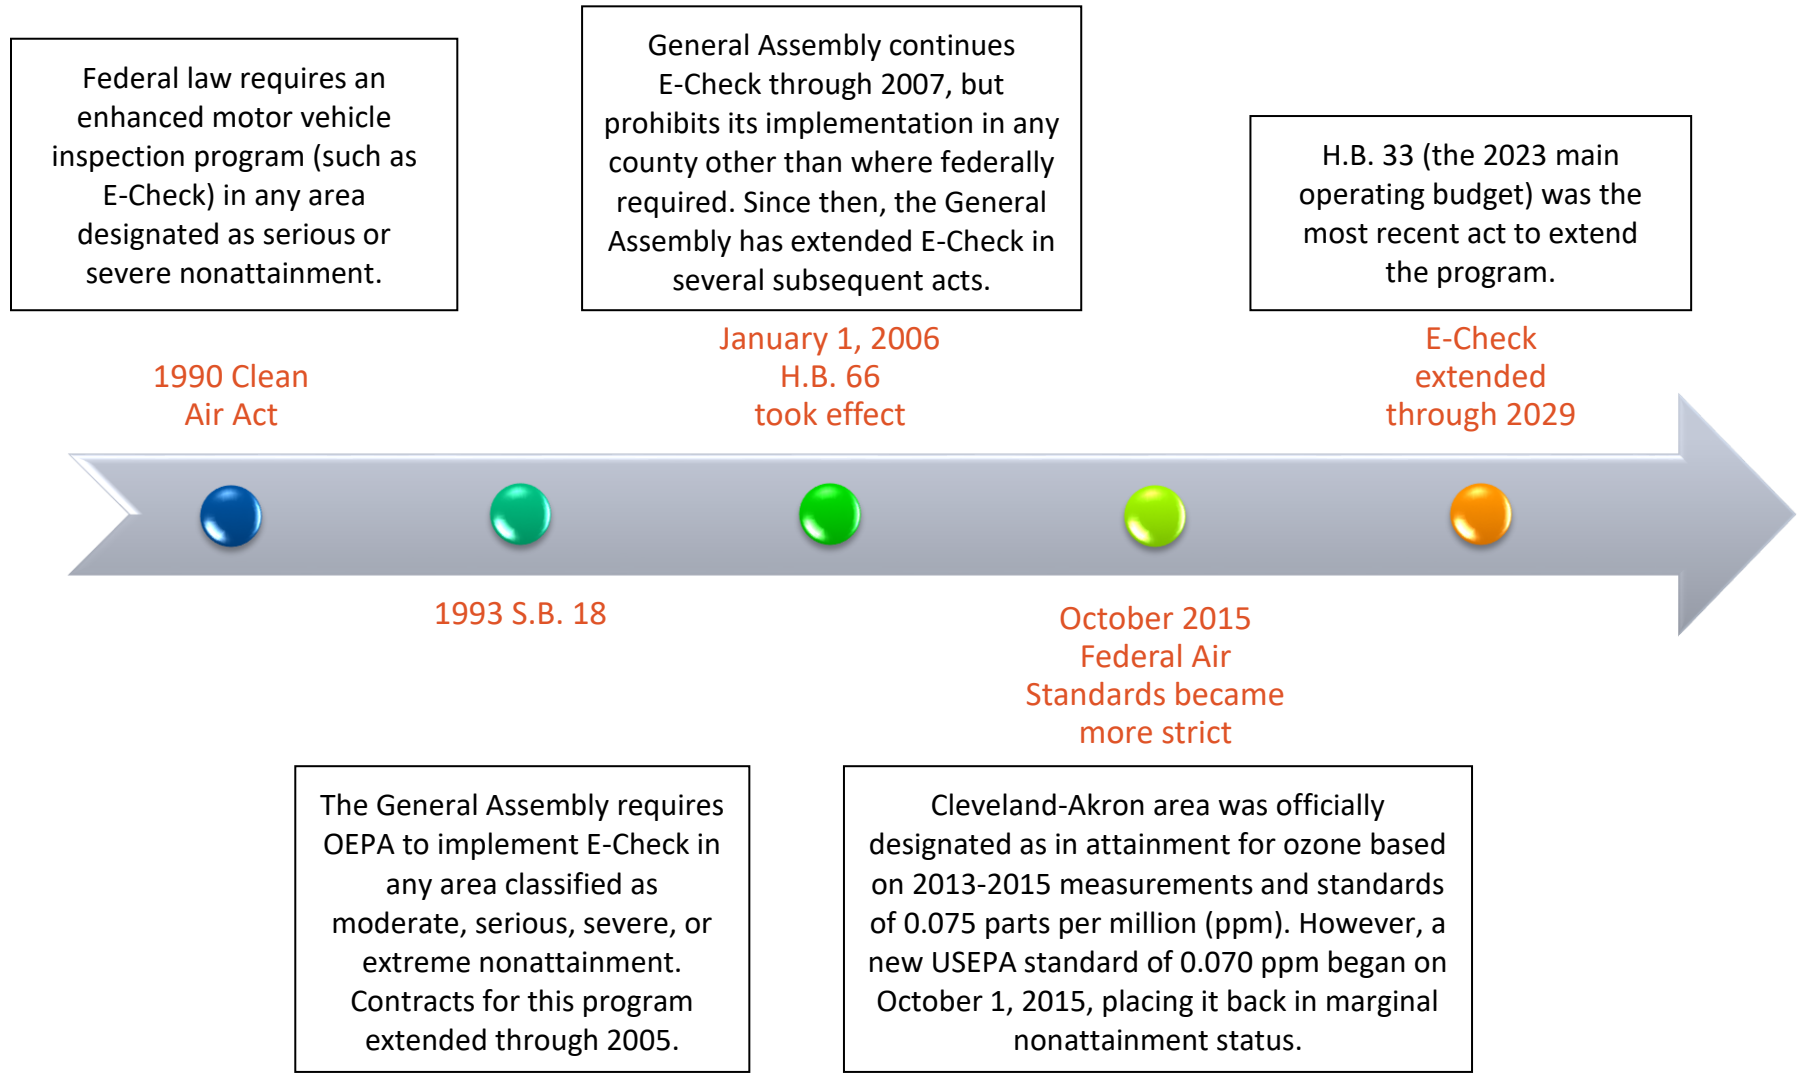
Federal law requires an enhanced motor vehicle inspection program (such as E-Check) in any area designated as serious or severe nonattainment.

1990 Clean Air Act

General Assembly continues E-Check through 2007, but prohibits its implementation in any county other than where federally required. Since then, the General Assembly has extended E-Check in several subsequent acts.

January 1, 2006 H.B. 66 took effect

H.B. 33 (the 2023 main operating budget) was the most recent act to extend the program.

E-Check extended through 2029

1993 S.B. 18

The General Assembly requires OEPA to implement E-Check in any area classified as moderate, serious, severe, or extreme nonattainment. Contracts for this program extended through 2005.

October 2015 Federal Air Standards became more strict

Cleveland-Akron area was officially designated as in attainment for ozone based on 2013-2015 measurements and standards of 0.075 parts per million (ppm). However, a new USEPA standard of 0.070 ppm began on October 1, 2015, placing it back in marginal nonattainment status.